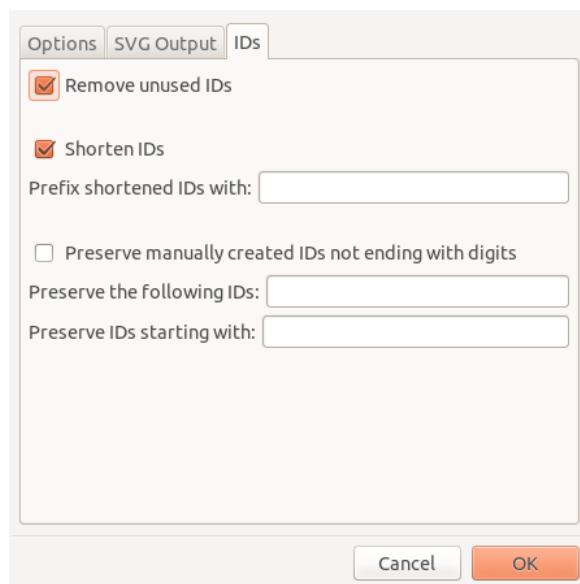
Options SVG Output IDs

Remove unused IDs

Shorten IDs

Prefix shortened IDs with:

Preserve manually created IDs not ending with digits

Preserve the following IDs:

Preserve IDs starting with:

Cancel OK